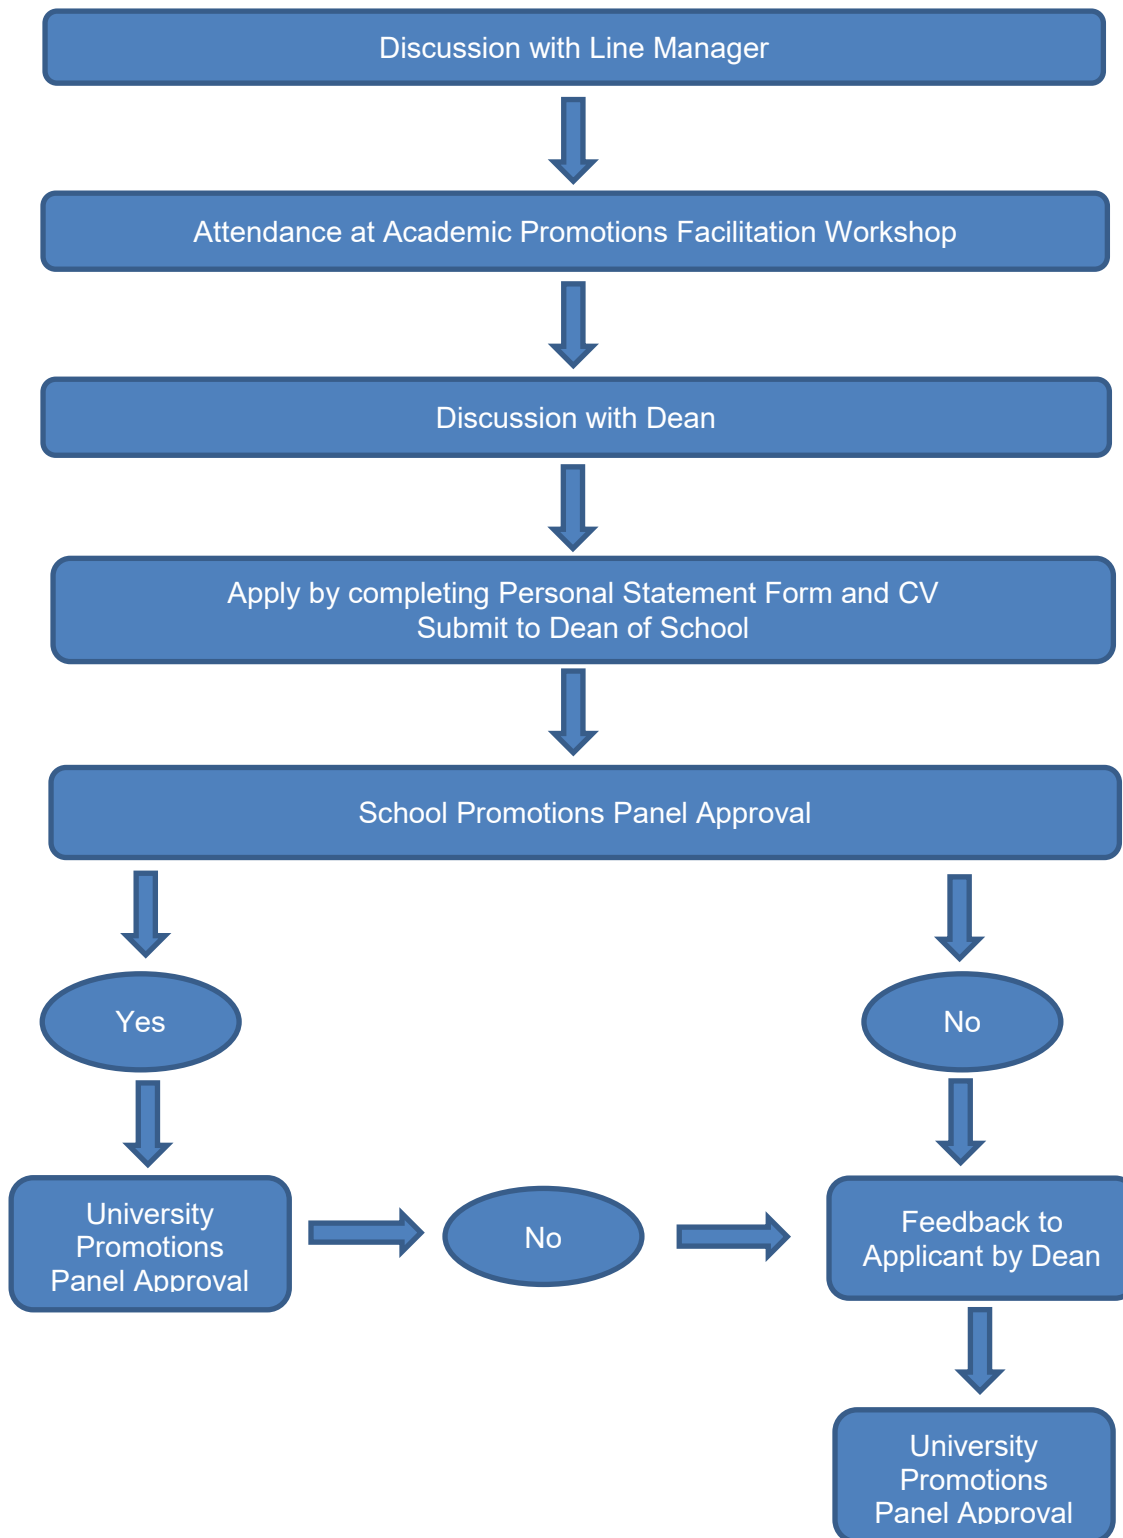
Discussion with Line Manager

Attendance at Academic Promotions Facilitation Workshop

Discussion with Dean

Apply by completing Personal Statement Form and CV
Submit to Dean of School

School Promotions Panel Approval

Yes

No

University Promotions Panel Approval

No

Feedback to Applicant by Dean

University Promotions Panel Approval